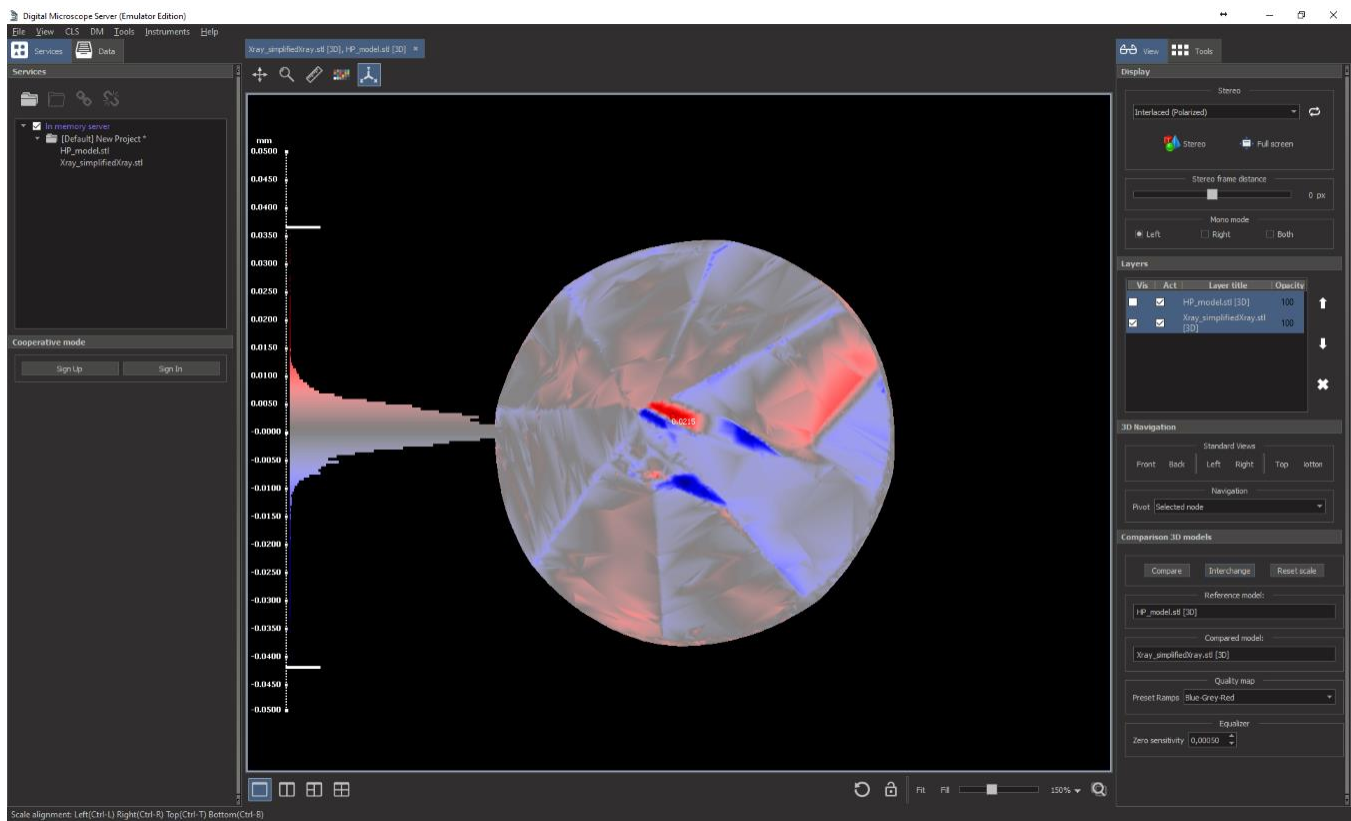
Digital Microscope Server (Emulator Edition)

File View CLS DM Tools Instruments Help

Services Data

Services

In memory server
[Default] New Project *
HP_model.stl
Xray_simplifiedXray.stl

Cooperative mode

Sign Up Sign In

Xray_simplifiedXray.stl [3D], HP_model.stl [3D] ×

mm
0.0500
0.0450
0.0400
0.0350
0.0300
0.0250
0.0200
0.0150
0.0100
0.0050
-0.0000
-0.0050
-0.0100
-0.0150
-0.0200
-0.0250
-0.0300
-0.0350
-0.0400
-0.0450
-0.0500

0.0215

Fit Fill 150%

View Tools

Display

Stereo

Interlaced (Polarized)

Stereo Full screen

Stereo frame distance

0 px

Mono mode

Left Right Both

Layers

| Vis | Act | Layer title | Opacity |
|---|---|---|---|
| | | HP_model.stl [3D] | 100 |
| | | Xray_simplifiedXray.stl [3D] | 100 |

3D Navigation

Standard Views

Front Back Left Right Top lottor

Navigation

Pivot Selected node

Comparison 3D models

Compare Interchange Reset scale

Reference model:

HP_model.stl [3D]

Compared model:

Xray_simplifiedXray.stl [3D]

Quality map

Preset Ramps Blue-Grey-Red

Equalizer

Zero sensitivity 0,00050

Scale alignment: Left(Ctrl-L) Right(Ctrl-R) Top(Ctrl-T) Bottom(Ctrl-B)